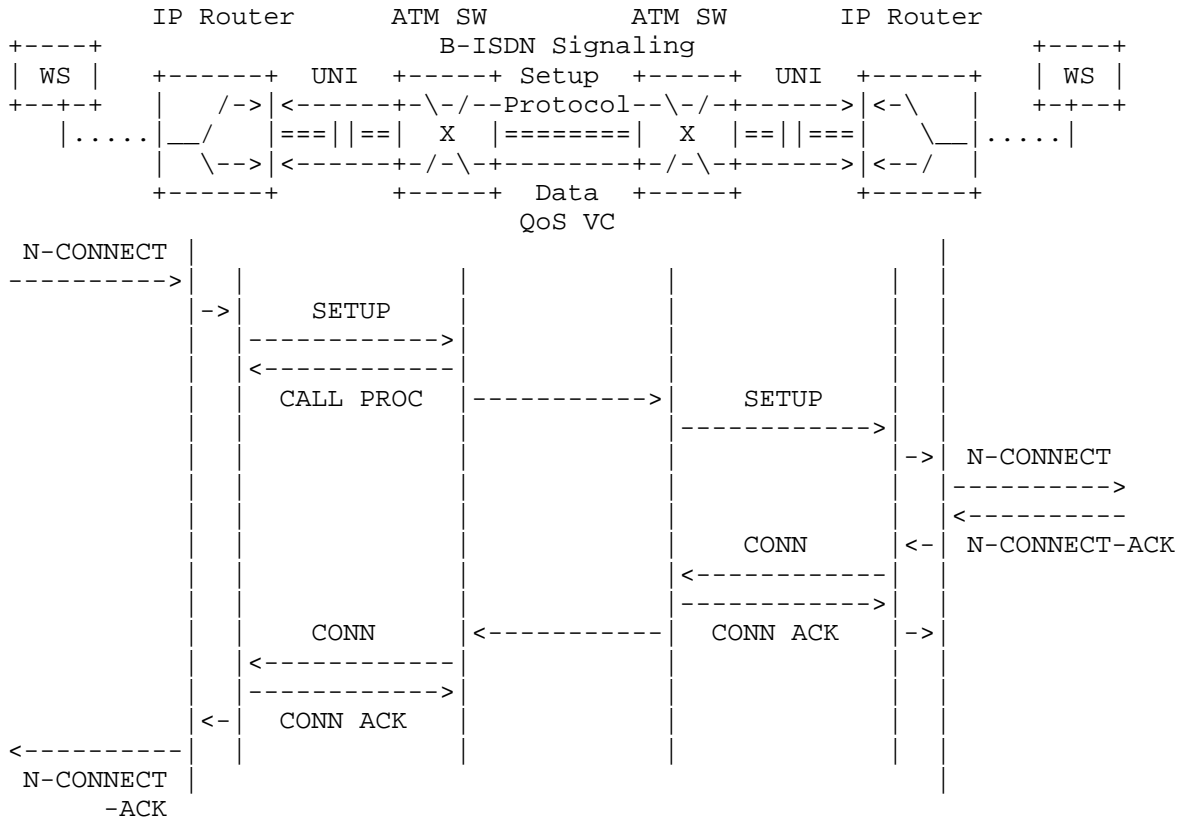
IP Router ATM SW ATM SW IP Router

B-ISDN Signaling

WS

UNI

Setup

UNI

WS

Protocol

X

X

Data

QoS VC

N-CONNECT

SETUP

CALL PROC

SETUP

N-CONNECT

CONN

N-CONNECT-ACK

CONN

CONN ACK

CONN ACK

N-CONNECT -ACK